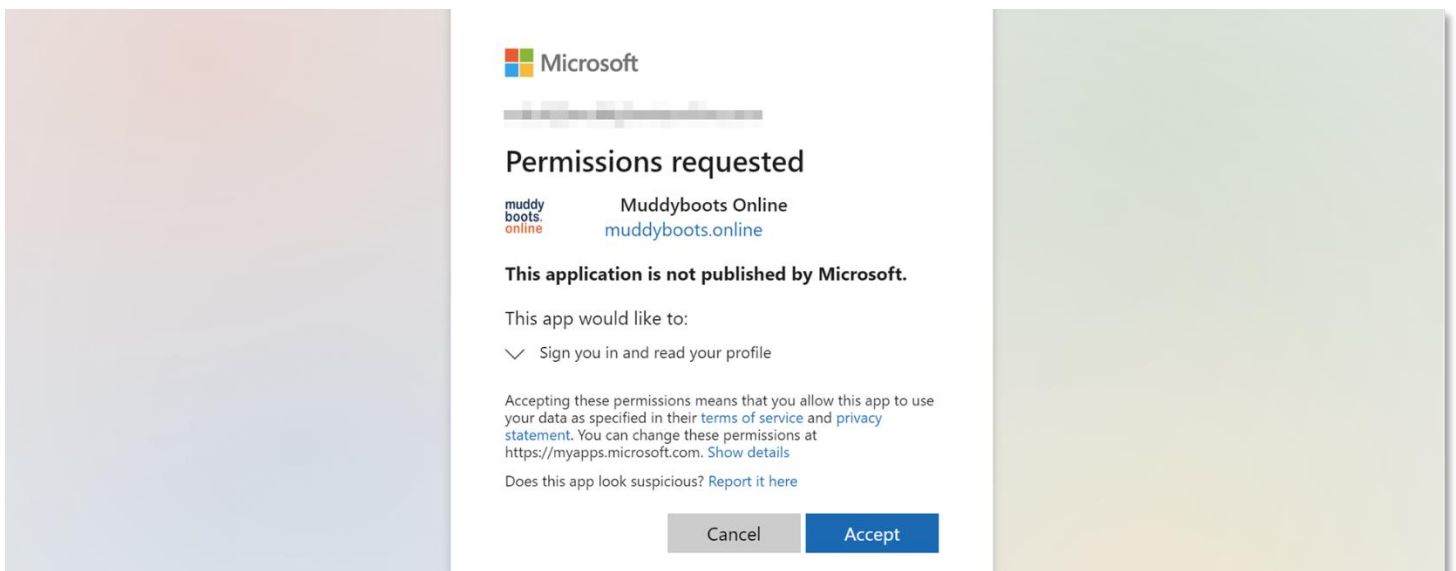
Microsoft

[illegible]

Permissions requested

muddy boots. online

Muddyboots Online
muddyboots.online

This application is not published by Microsoft.

This app would like to:

Sign you in and read your profile

Accepting these permissions means that you allow this app to use your data as specified in their terms of service and privacy statement. You can change these permissions at https://myapps.microsoft.com. Show details

Does this app look suspicious? Report it here

Cancel Accept